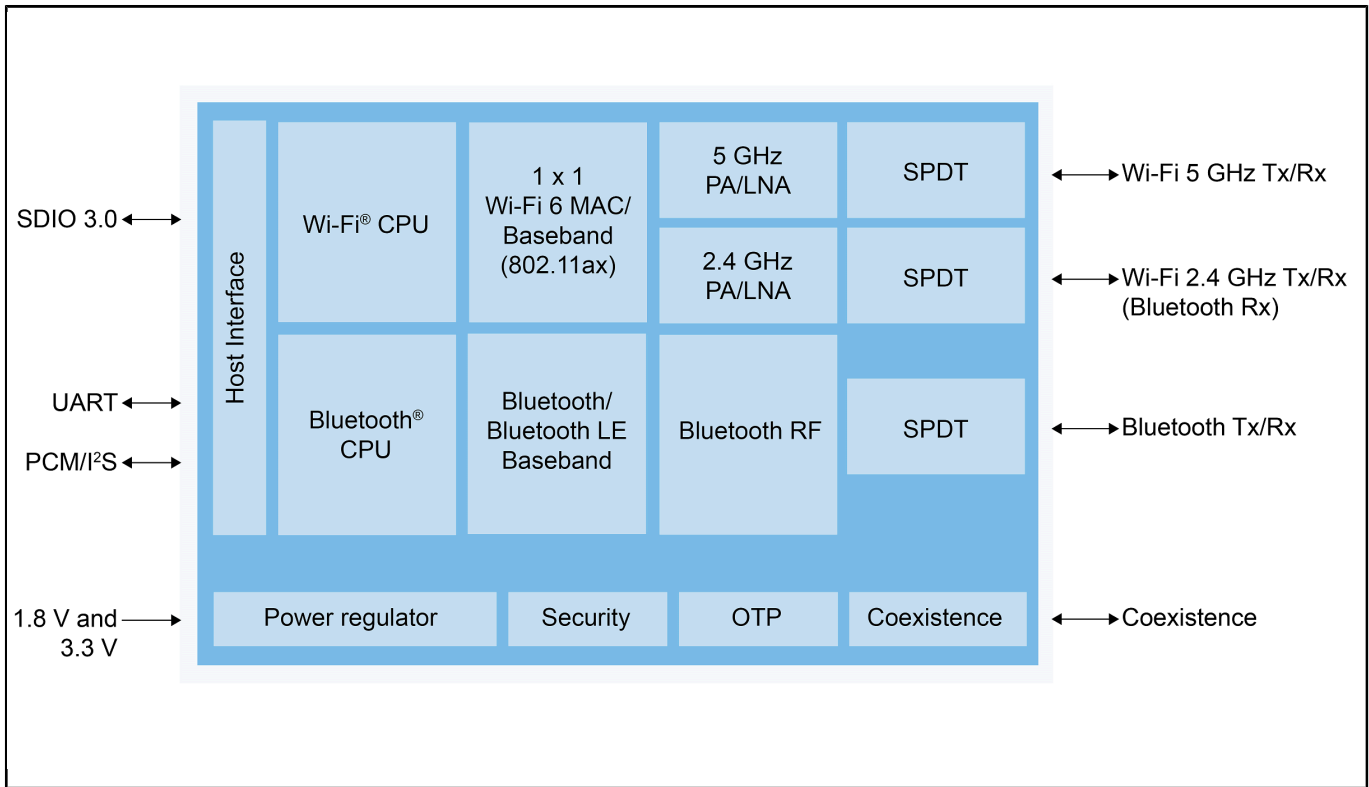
SDIO 3.0

UART

PCM/I$^2$S

1.8 V and 3.3 V

Host Interface

Wi-Fi® CPU

1 x 1 Wi-Fi 6 MAC/ Baseband (802.11ax)

5 GHz PA/LNA

SPDT

2.4 GHz PA/LNA

SPDT

Bluetooth® CPU

Bluetooth/ Bluetooth LE Baseband

Bluetooth RF

SPDT

Power regulator

Security

OTP

Coexistence

Wi-Fi 5 GHz Tx/Rx

Wi-Fi 2.4 GHz Tx/Rx (Bluetooth Rx)

Bluetooth Tx/Rx

Coexistence